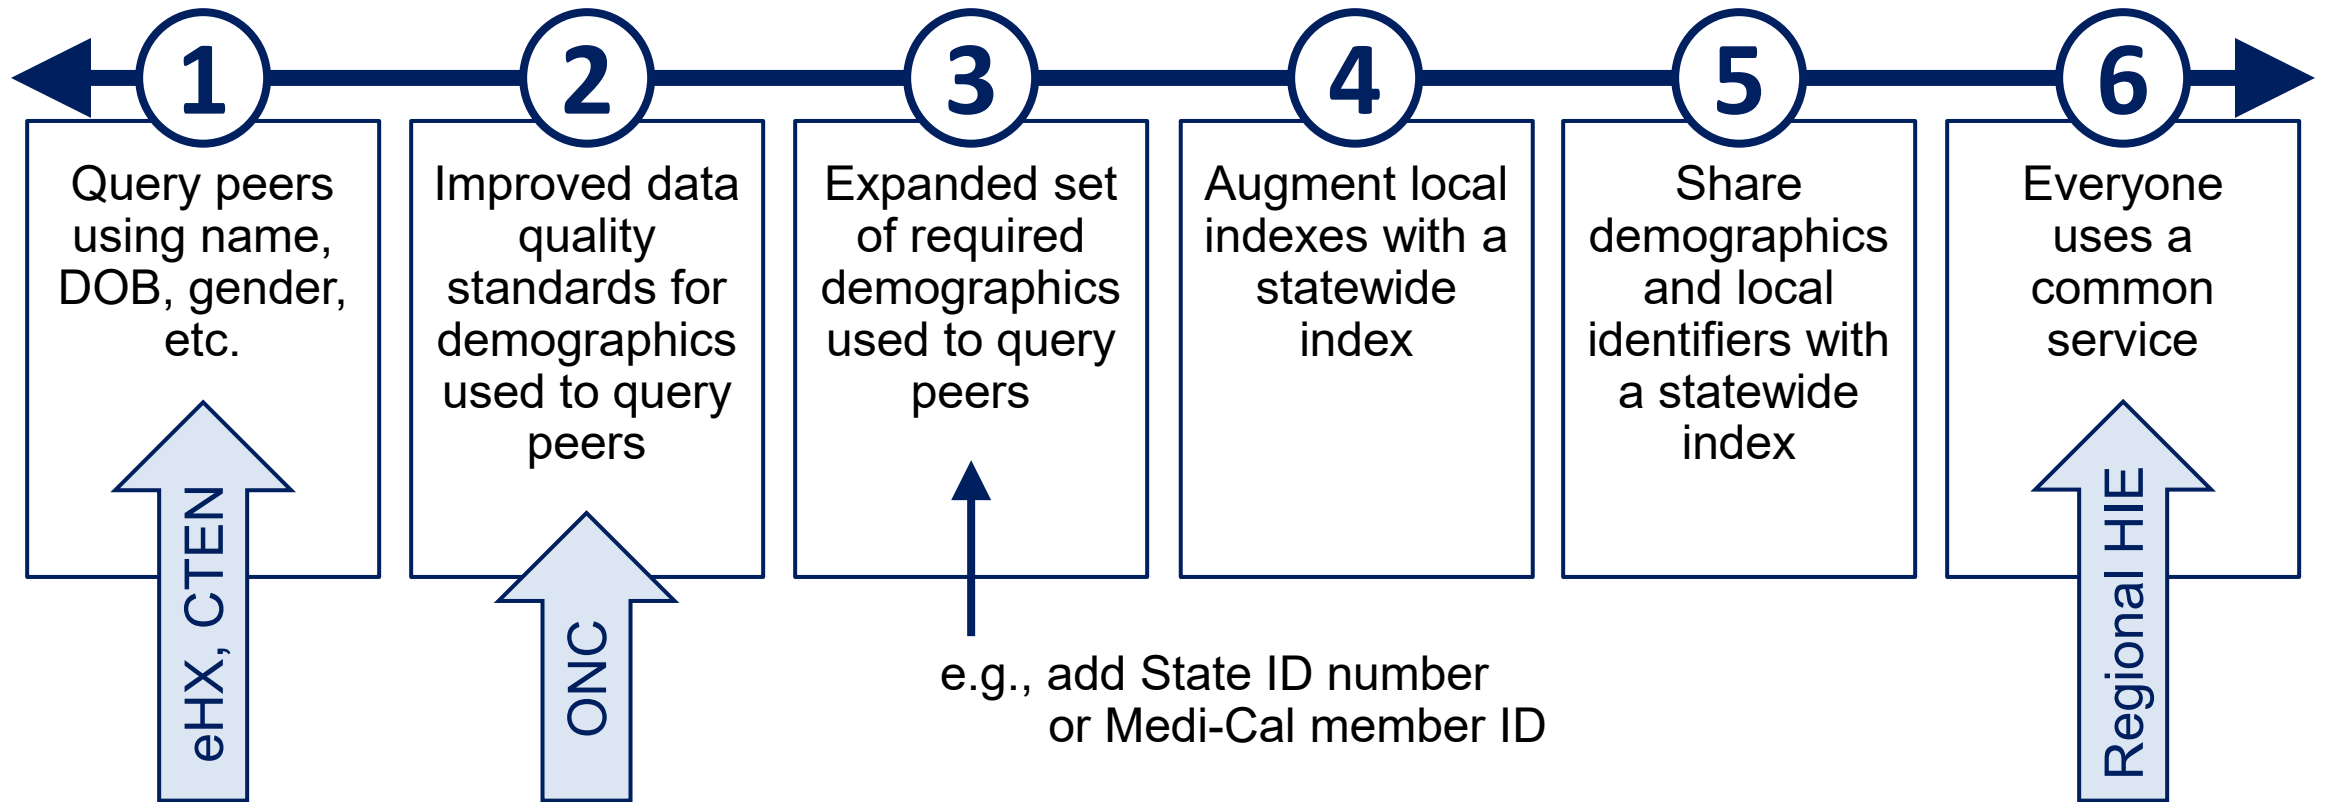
1

Query peers using name, DOB, gender, etc.

eHX, CTEN

2

Improved data quality standards for demographics used to query peers

ONC

3

Expanded set of required demographics used to query peers

e.g., add State ID number or Medi-Cal member ID

4

Augment local indexes with a statewide index

5

Share demographics and local identifiers with a statewide index

6

Everyone uses a common service

Regional HIE